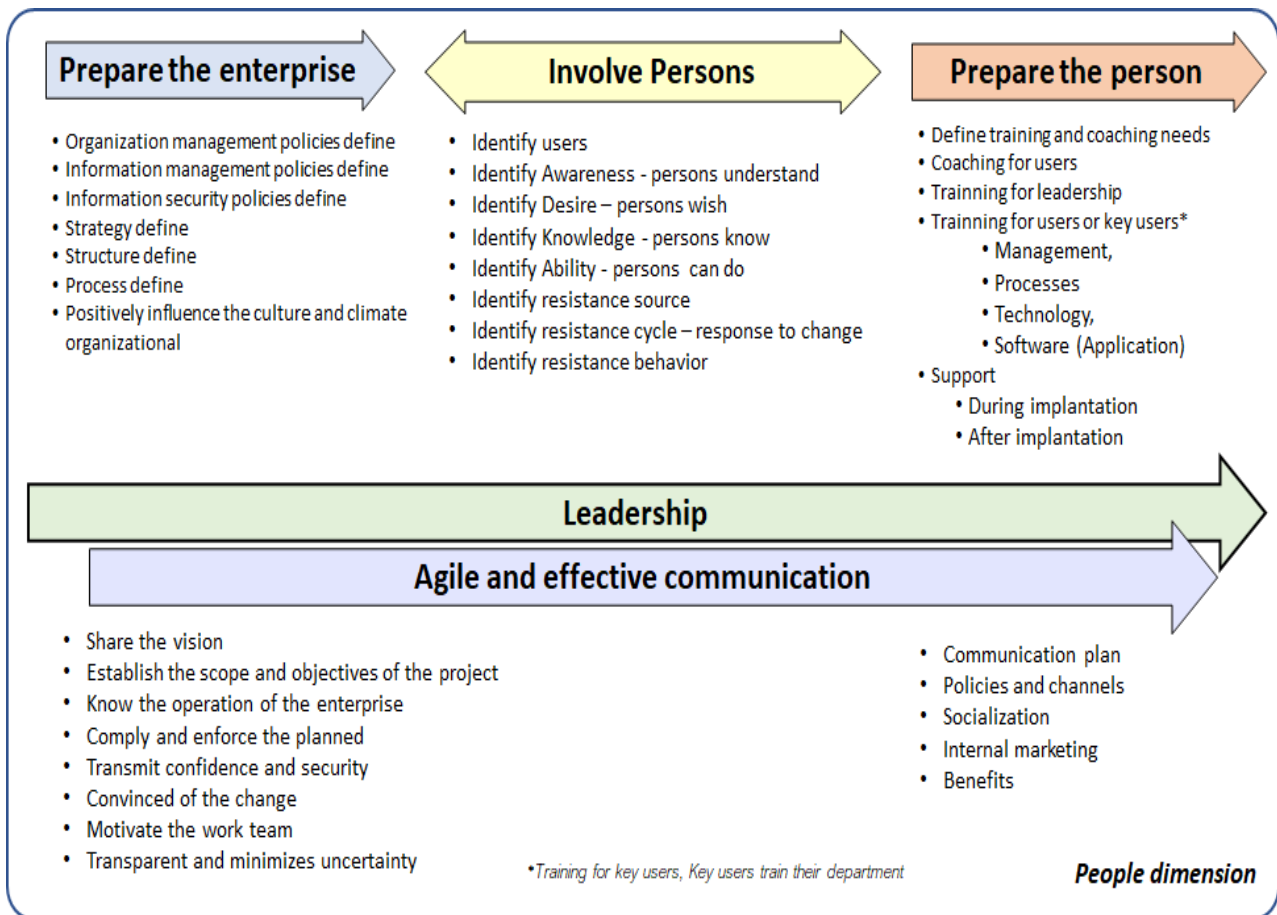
Prepare the enterprise

- Organization management policies define
- Information management policies define
- Information security policies define
- Strategy define
- Structure define
- Process define
- Positively influence the culture and climate organizational

Involve Persons

- Identify users
- Identify Awareness - persons understand
- Identify Desire – persons wish
- Identify Knowledge - persons know
- Identify Ability - persons can do
- Identify resistance source
- Identify resistance cycle – response to change
- Identify resistance behavior

Prepare the person

- Define training and coaching needs
- Coaching for users
- Trainning for leadership
- Trainning for users or key users*
  - Management,
  - Processes
  - Technology,
  - Software (Application)
- Support
  - During implantation
  - After implantation

Leadership

Agile and effective communication

- Share the vision
- Establish the scope and objectives of the project
- Know the operation of the enterprise
- Comply and enforce the planned
- Transmit confidence and security
- Convinced of the change
- Motivate the work team
- Transparent and minimizes uncertainty

- Communication plan
- Policies and channels
- Socialization
- Internal marketing
- Benefits

*Training for key users, Key users train their department

People dimension